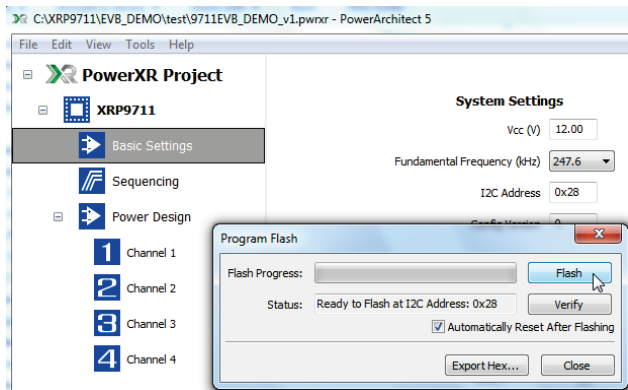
C:\XRP9711\EVB_DEMO\test\9711EVB_DEMO_v1.pwrxr - PowerArchitect 5

File Edit View Tools Help

PowerXR Project

XRP9711

Basic Settings

Sequencing

Power Design

Channel 1

Channel 2

Channel 3

Channel 4

System Settings

Vcc (V) 12.00

Fundamental Frequency (kHz) 247.6

I2C Address 0x28

Config Version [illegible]

Program Flash

Flash Progress:

Flash

Status: Ready to Flash at I2C Address: 0x28

Verify

Automatically Reset After Flashing

Export Hex...

Close